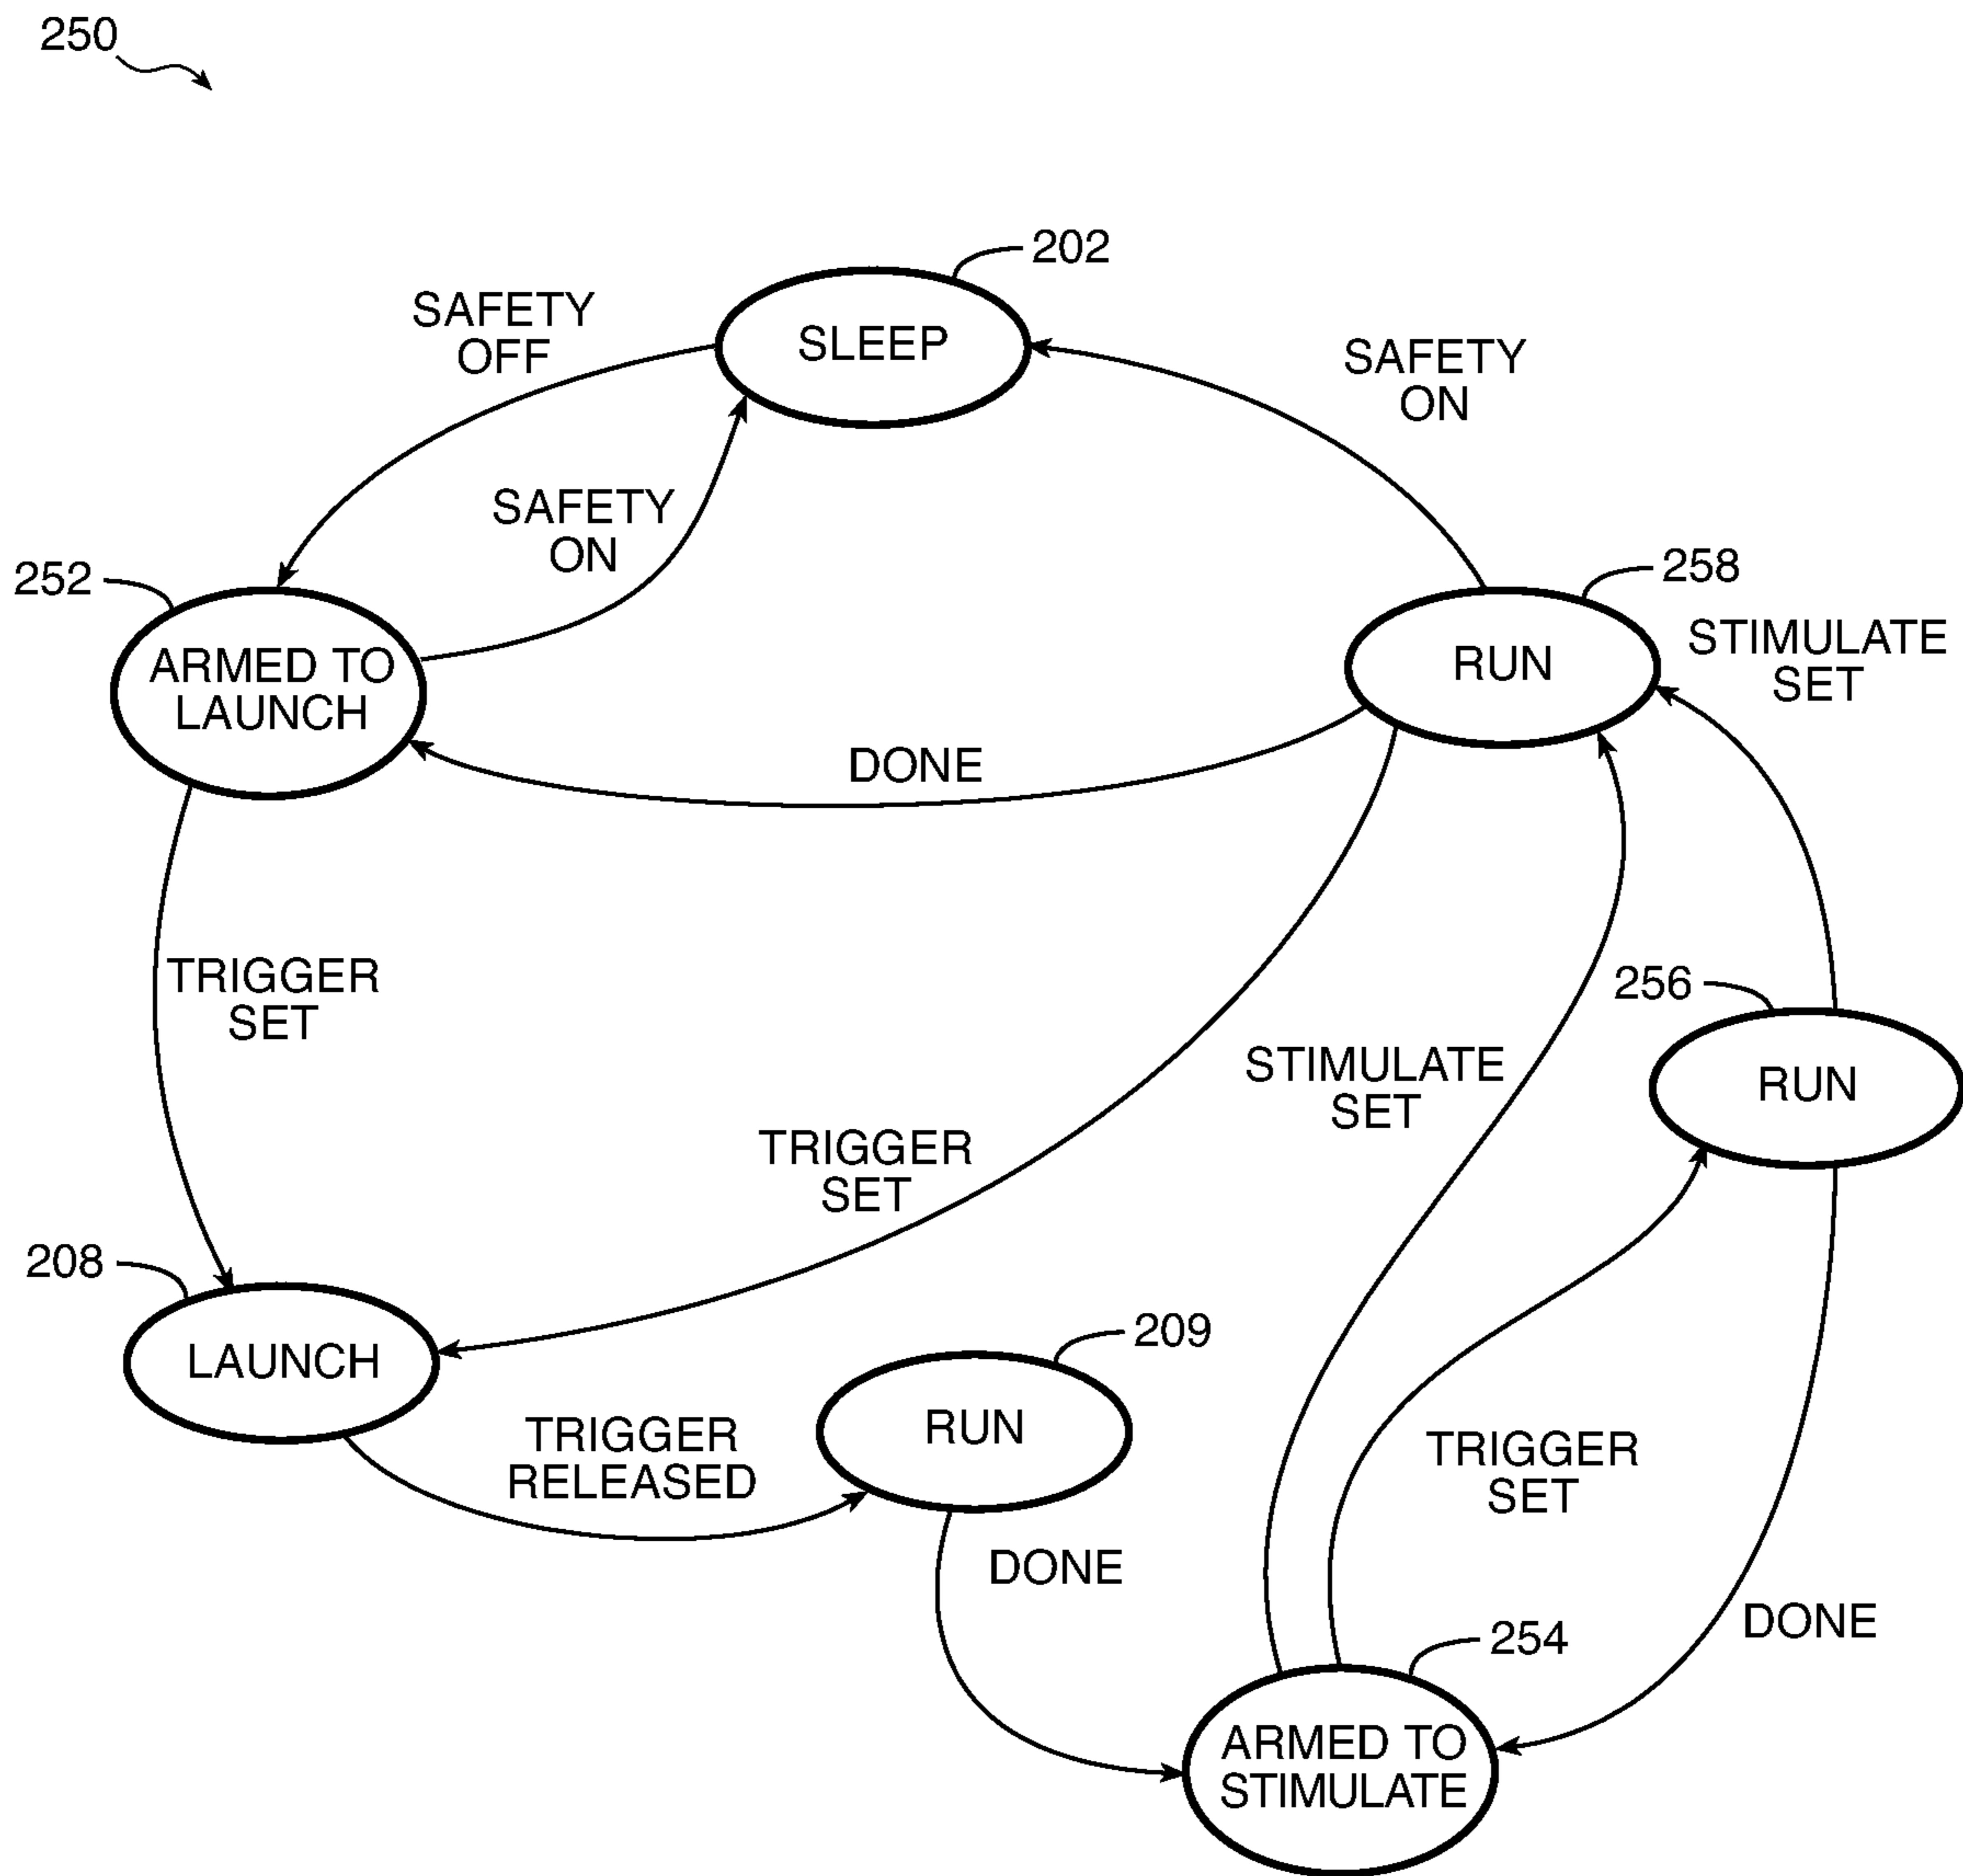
250

202

SAFETY OFF

SLEEP

SAFETY ON

SAFETY ON

252

ARMED TO LAUNCH

258

RUN

STIMULATE SET

DONE

TRIGGER SET

256

RUN

STIMULATE SET

TRIGGER SET

208

LAUNCH

209

RUN

TRIGGER RELEASED

TRIGGER SET

DONE

254

DONE

ARMED TO STIMULATE